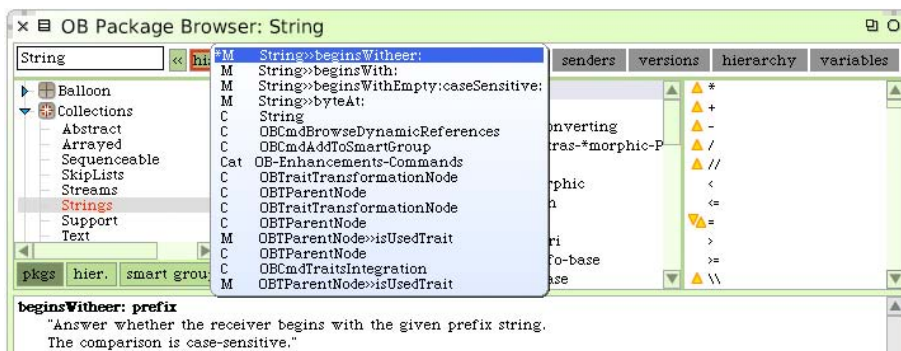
× ⊟ OB Package Browser: String

String

« hi

senders versions hierarchy variables

Balloon
Collections
Abstract
Arrayed
Sequenceable
SkipLists
Streams
Strings
Support
Text

pkgs hier. smart grou

*M String»beginsWitheer:
M String»beginsWith:
M String»beginsWithEmpty:caseSensitive:
M String»byteAt:
C String
C OBCmdBrowseDynamicReferences
C OBCmdAddToSmartGroup
Cat OB-Enhancements-Commands
C OBTraitTransformationNode
C OBTParentNode
C OBTraitTransformationNode
C OBTParentNode
M OBTParentNode»isUsedTrait
C OBTParentNode
C OBCmdTraitsIntegration
M OBTParentNode»isUsedTrait

onverting
tras-*morphic-P
rphic
h
ri
fo-base
ase

*
+
-
/
//
<
<=
=
>
>=
\\

beginsWitheer: prefix
"Answer whether the receiver begins with the given prefix string.
The comparison is case-sensitive."